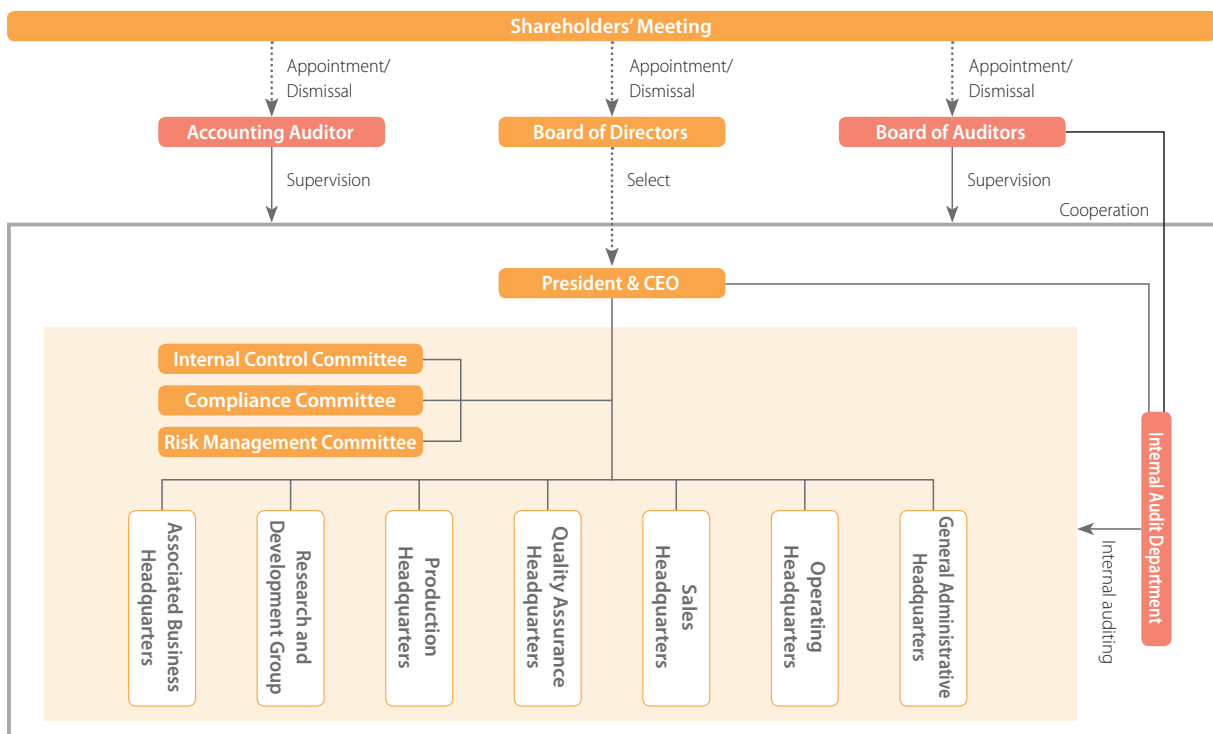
Shareholders' Meeting

Appointment/ Dismissal

Appointment/ Dismissal

Appointment/ Dismissal

Accounting Auditor

Board of Directors

Board of Auditors

Supervision

Select

Supervision

Cooperation

President & CEO

Internal Control Committee

Compliance Committee

Risk Management Committee

Associated Business Headquarters

Research and Development Group

Production Headquarters

Quality Assurance Headquarters

Sales Headquarters

Operating Headquarters

General Administrative Headquarters

Internal Audit Department

Internal auditing